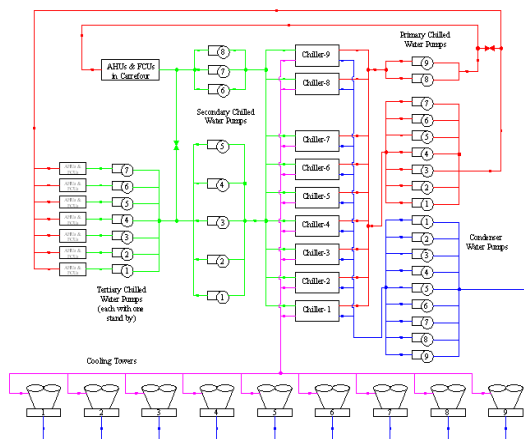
AHUs & FCUs in Carrefour

8
7
6

Secondary Chilled Water Pumps

5
4
3
2
1

Chiller-9
Chiller-8
Chiller-7
Chiller-6
Chiller-5
Chiller-4
Chiller-3
Chiller-2
Chiller-1

Primary Chilled Water Pumps

9
8

7
6
5
4
3
2
1

AHUs & FCUs
AHUs & FCUs
AHUs & FCUs
AHUs & FCUs
AHUs & FCUs
AHUs & FCUs
AHUs & FCUs

7
6
5
4
3
2
1

Tertiary Chilled Water Pumps (each with one stand by)

1
2
3
4
5
6
7
8
9

Condenser Water Pumps

Cooling Towers

1
2
3
4
5
6
7
8
9